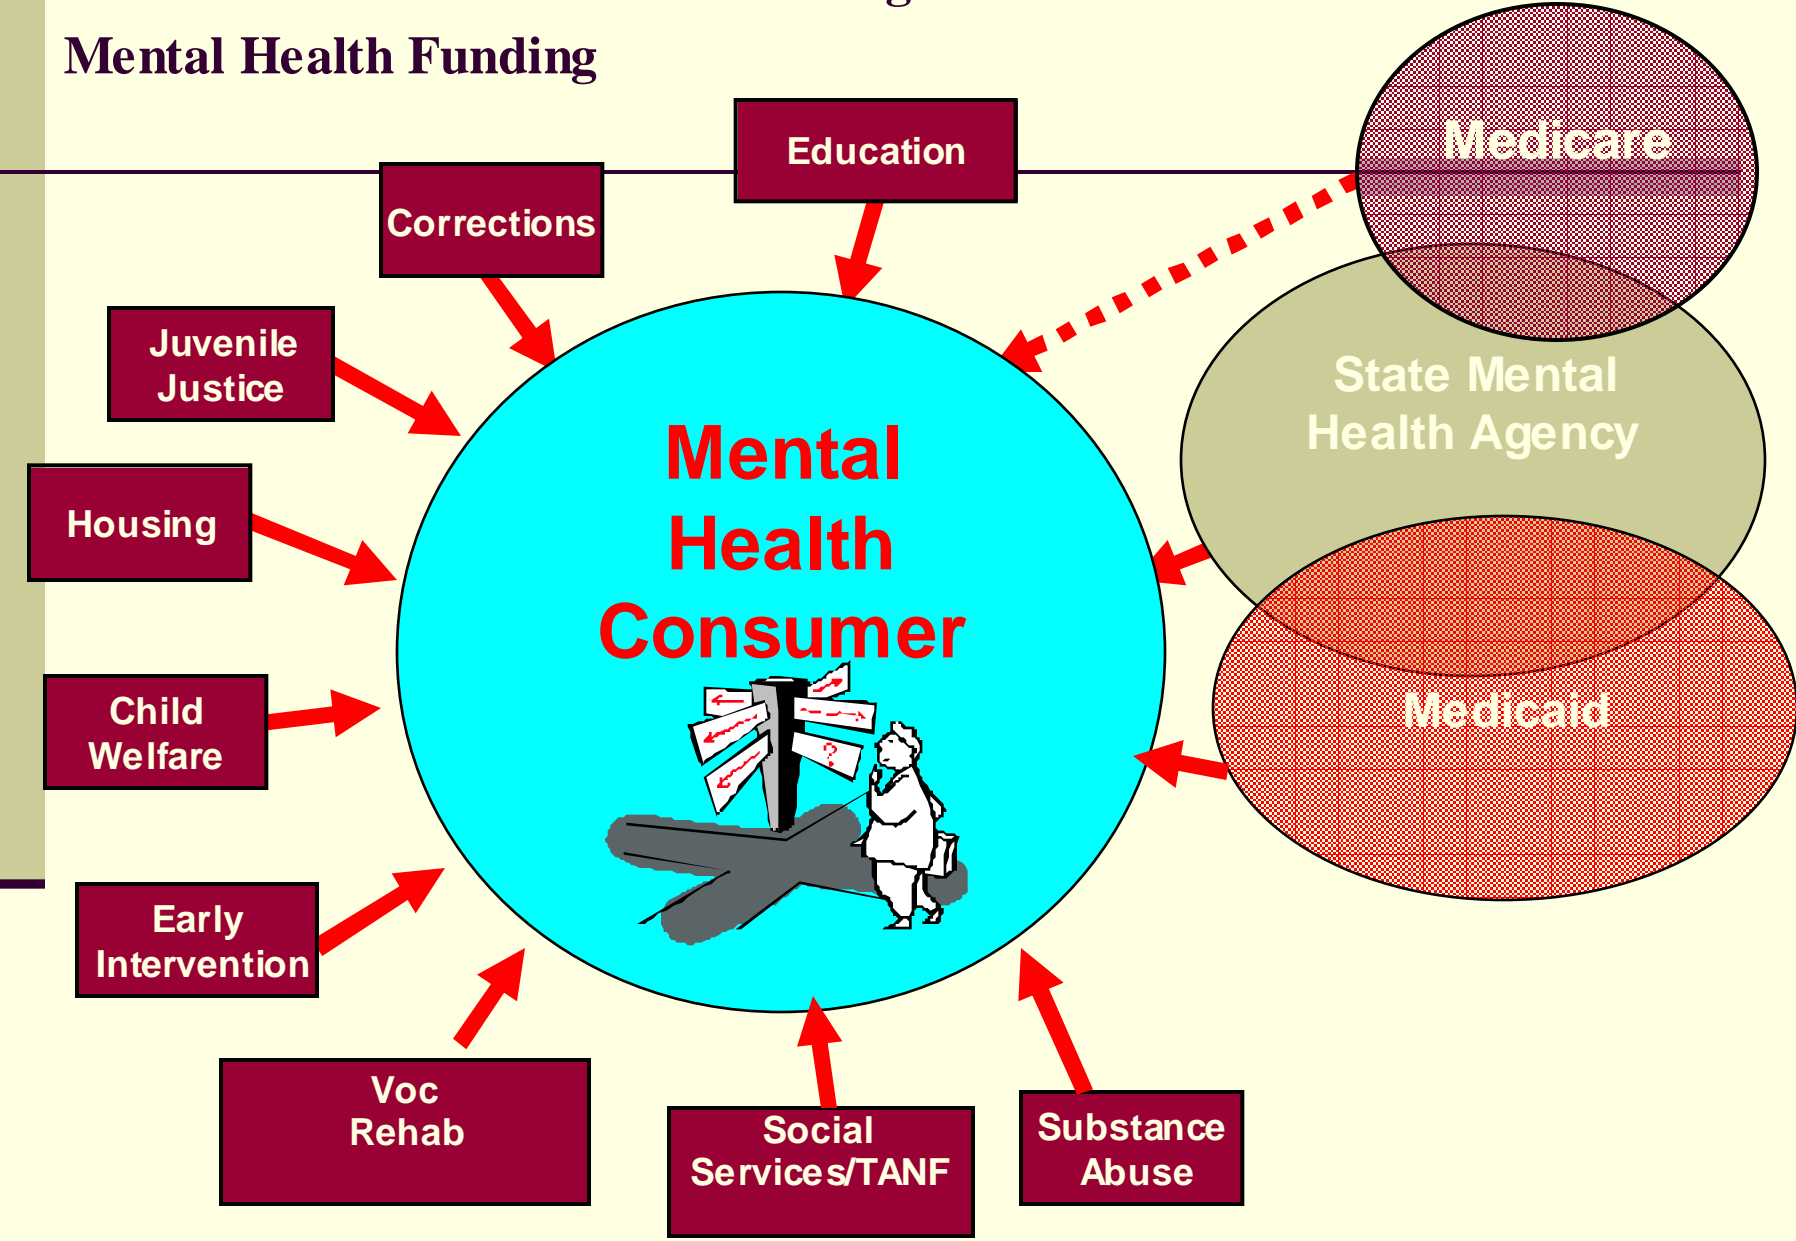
Mental Health Funding

Education

Corrections

Medicare

Juvenile Justice

State Mental Health Agency

Housing

Mental Health Consumer

Medicaid

Child Welfare

Early Intervention

Voc Rehab

Social Services/TANF

Substance Abuse